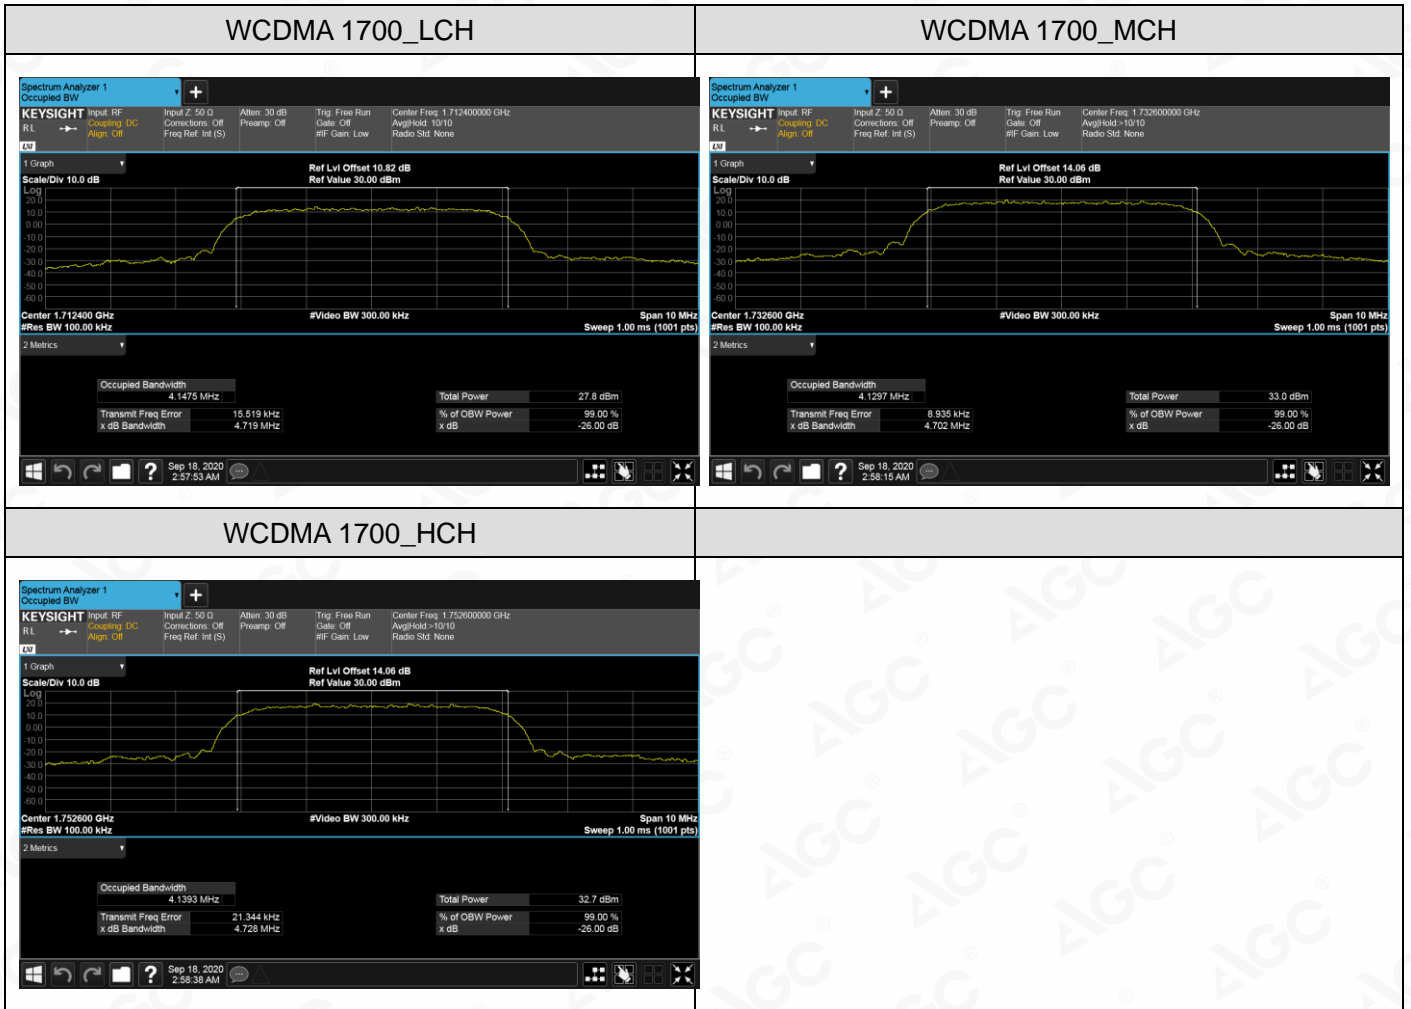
| WCDMA 1700_LCH | WCDMA 1700_MCH |
|---|---|

Spectrum Analyzer 1
Occupied BW
KEYSIGHT Input: RF Coupling: DC Align: Off
Input Z: 50 Ω Corrections: Off Freq Ref: Int (S)
Atten: 30 dB Preamp: Off
Trig: Free Run Gate: Off #IF Gain: Low
Center Freq: 1.712400000 GHz Avg|Hold: 10/10 Radio Std: None
1 Graph
Scale/Div 10.0 dB
Log
Ref Lvl Offset 10.82 dB
Ref Value 30.00 dBm
20.0 10.0 0.00 -10.0 -20.0 -30.0 -40.0 -50.0 -60.0
Center 1.712400 GHz
#Res BW 100.00 kHz
#Video BW 300.00 kHz
Span 10 MHz
Sweep 1.00 ms (1001 pts)
2 Metrics
Occupied Bandwidth 4.1475 MHz
Transmit Freq Error 15.519 kHz
x dB Bandwidth 4.719 MHz
Total Power 27.8 dBm
% of OBW Power 99.00 %
x dB -26.00 dB
Sep 18, 2020 2:57:53 AM

Spectrum Analyzer 1
Occupied BW
KEYSIGHT Input: RF Coupling: DC Align: Off
Input Z: 50 Ω Corrections: Off Freq Ref: Int (S)
Atten: 30 dB Preamp: Off
Trig: Free Run Gate: Off #IF Gain: Low
Center Freq: 1.732600000 GHz Avg|Hold:>10/10 Radio Std: None
1 Graph
Scale/Div 10.0 dB
Log
Ref Lvl Offset 14.06 dB
Ref Value 30.00 dBm
20.0 10.0 0.00 -10.0 -20.0 -30.0 -40.0 -50.0 -60.0
Center 1.732600 GHz
#Res BW 100.00 kHz
#Video BW 300.00 kHz
Span 10 MHz
Sweep 1.00 ms (1001 pts)
2 Metrics
Occupied Bandwidth 4.1297 MHz
Transmit Freq Error 8.935 kHz
x dB Bandwidth 4.702 MHz
Total Power 33.0 dBm
% of OBW Power 99.00 %
x dB -26.00 dB
Sep 18, 2020 2:58:15 AM

WCDMA 1700_HCH

Spectrum Analyzer 1
Occupied BW
KEYSIGHT Input: RF Coupling: DC Align: Off
Input Z: 50 Ω Corrections: Off Freq Ref: Int (S)
Atten: 30 dB Preamp: Off
Trig: Free Run Gate: Off #IF Gain: Low
Center Freq: 1.752600000 GHz Avg|Hold:>10/10 Radio Std: None
1 Graph
Scale/Div 10.0 dB
Log
Ref Lvl Offset 14.06 dB
Ref Value 30.00 dBm
20.0 10.0 0.00 -10.0 -20.0 -30.0 -40.0 -50.0 -60.0
Center 1.752600 GHz
#Res BW 100.00 kHz
#Video BW 300.00 kHz
Span 10 MHz
Sweep 1.00 ms (1001 pts)
2 Metrics
Occupied Bandwidth 4.1393 MHz
Transmit Freq Error 21.344 kHz
x dB Bandwidth 4.728 MHz
Total Power 32.7 dBm
% of OBW Power 99.00 %
x dB -26.00 dB
Sep 18, 2020 2:58:38 AM